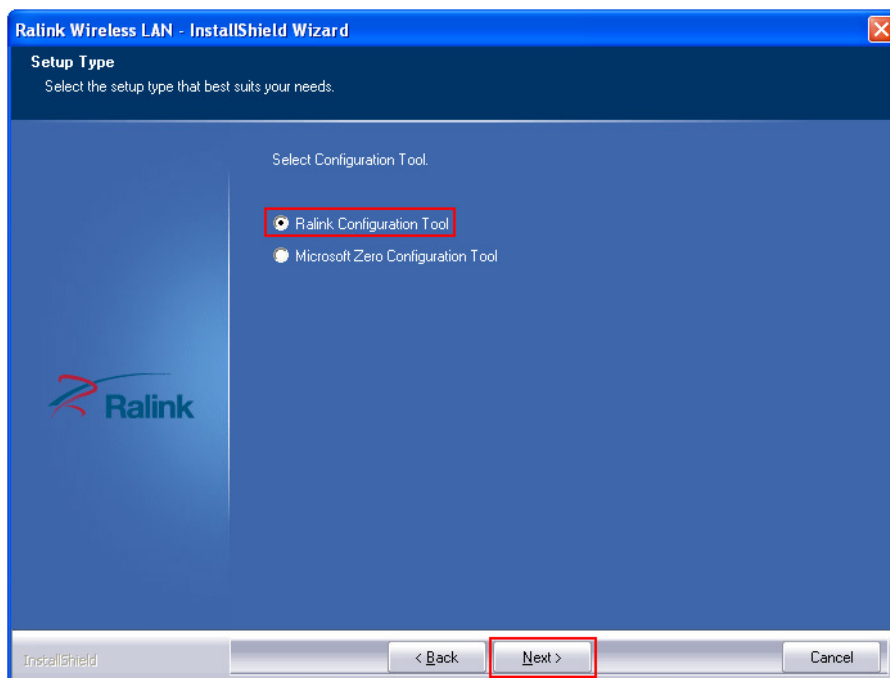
Ralink Wireless LAN - InstallShield Wizard

Setup Type
Select the setup type that best suits your needs.

Select Configuration Tool.

Ralink Configuration Tool
Microsoft Zero Configuration Tool

Ralink

InstallShield

< Back
Next >
Cancel